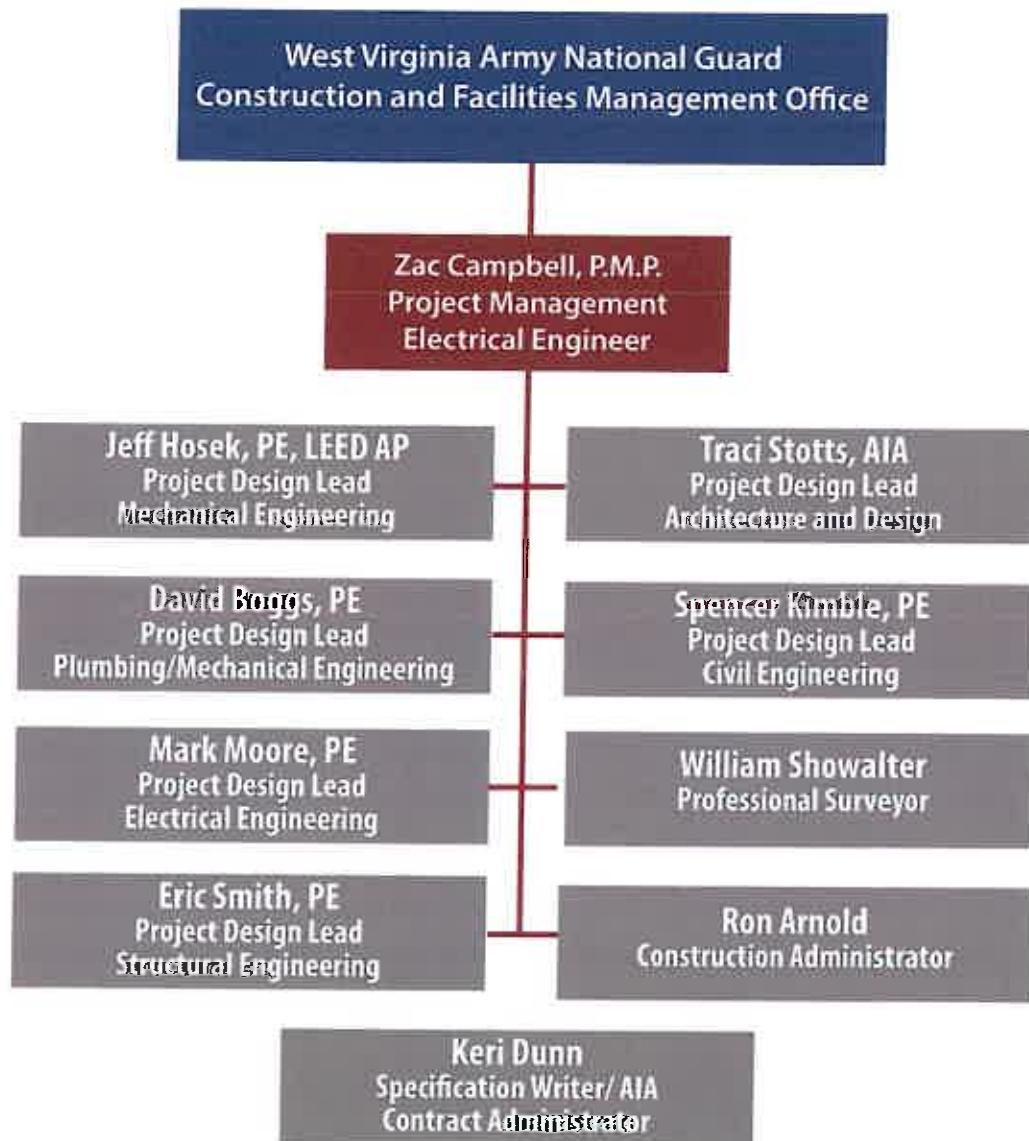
West Virginia Army National Guard
Construction and Facilities Management Office

Zac Campbell, P.M.P.
Project Management
Electrical Engineer

Jeff Hosek, PE, LEED AP
Project Design Lead
Mechanical Engineering

Traci Stotts, AIA
Project Design Lead
Architecture and Design

David Boggs, PE
Project Design Lead
Plumbing/Mechanical Engineering

Spencer Kimble, PE
Project Design Lead
Civil Engineering

Mark Moore, PE
Project Design Lead
Electrical Engineering

William Showalter
Professional Surveyor

Eric Smith, PE
Project Design Lead
Structural Engineering

Ron Arnold
Construction Administrator

Keri Dunn
Specification Writer/ AIA
Contract Administrator